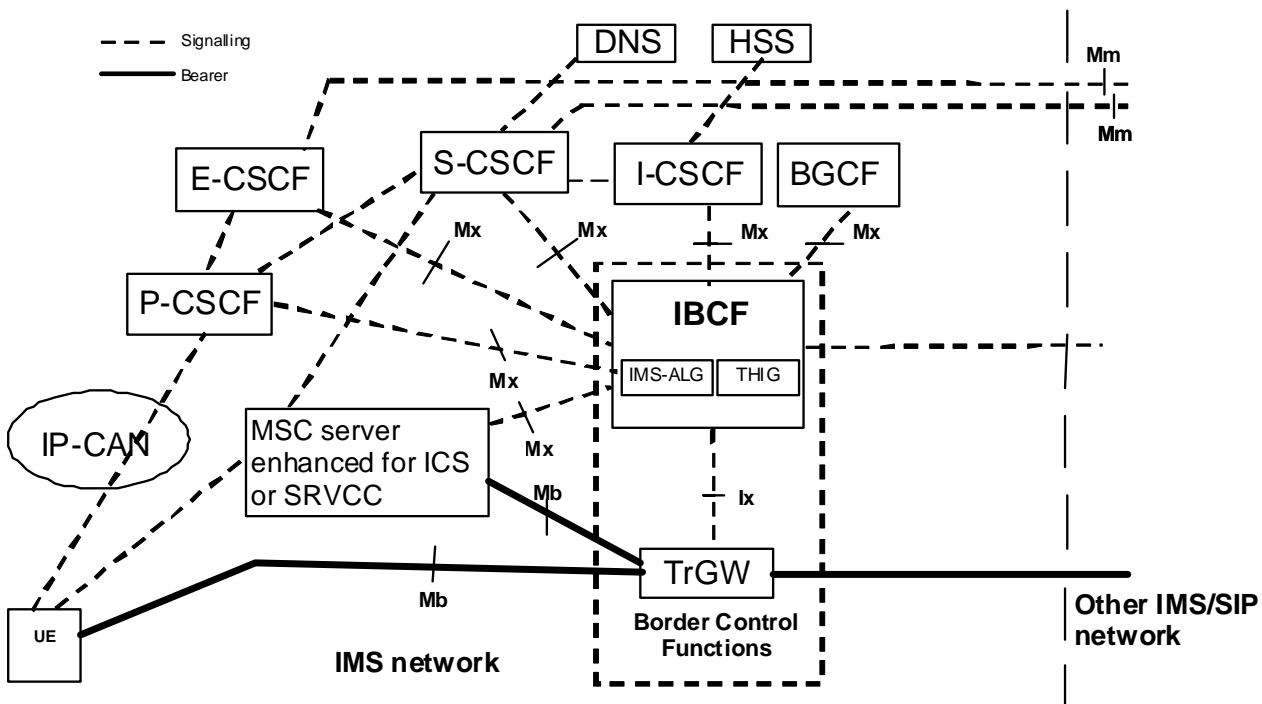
Signalling
Bearer
DNS
HSS
Mm
Mm
E-CSCF
S-CSCF
I-CSCF
BGCF
Mx
Mx
Mx
Mx
P-CSCF
IBCF
IMS-ALG
THIG
Mx
Mx
IP-CAN
MSC server enhanced for ICS or SRVCC
Ix
Mb
TrGW
Mb
UE
Border Control Functions
IMS network
Other IMS/SIP network